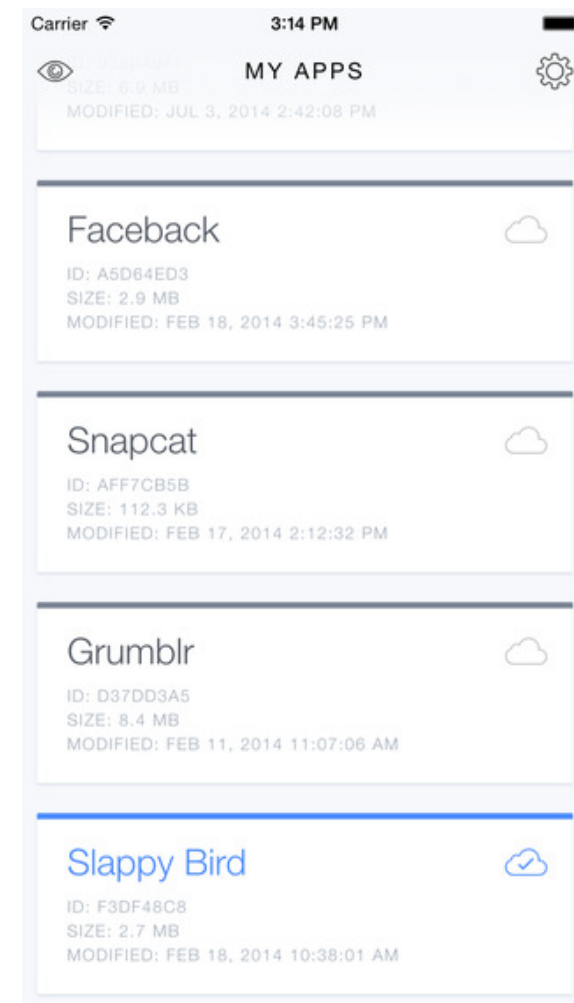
Carrier
3:14 PM

MY APPS

ID: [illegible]
SIZE: 6.9 MB
MODIFIED: JUL 3, 2014 2:42:08 PM

Faceback
ID: A5D64ED3
SIZE: 2.9 MB
MODIFIED: FEB 18, 2014 3:45:25 PM

Snapcat
ID: AFF7CB5B
SIZE: 112.3 KB
MODIFIED: FEB 17, 2014 2:12:32 PM

Grumblr
ID: D37DD3A5
SIZE: 8.4 MB
MODIFIED: FEB 11, 2014 11:07:06 AM

Slappy Bird
ID: F3DF48C8
SIZE: 2.7 MB
MODIFIED: FEB 18, 2014 10:38:01 AM